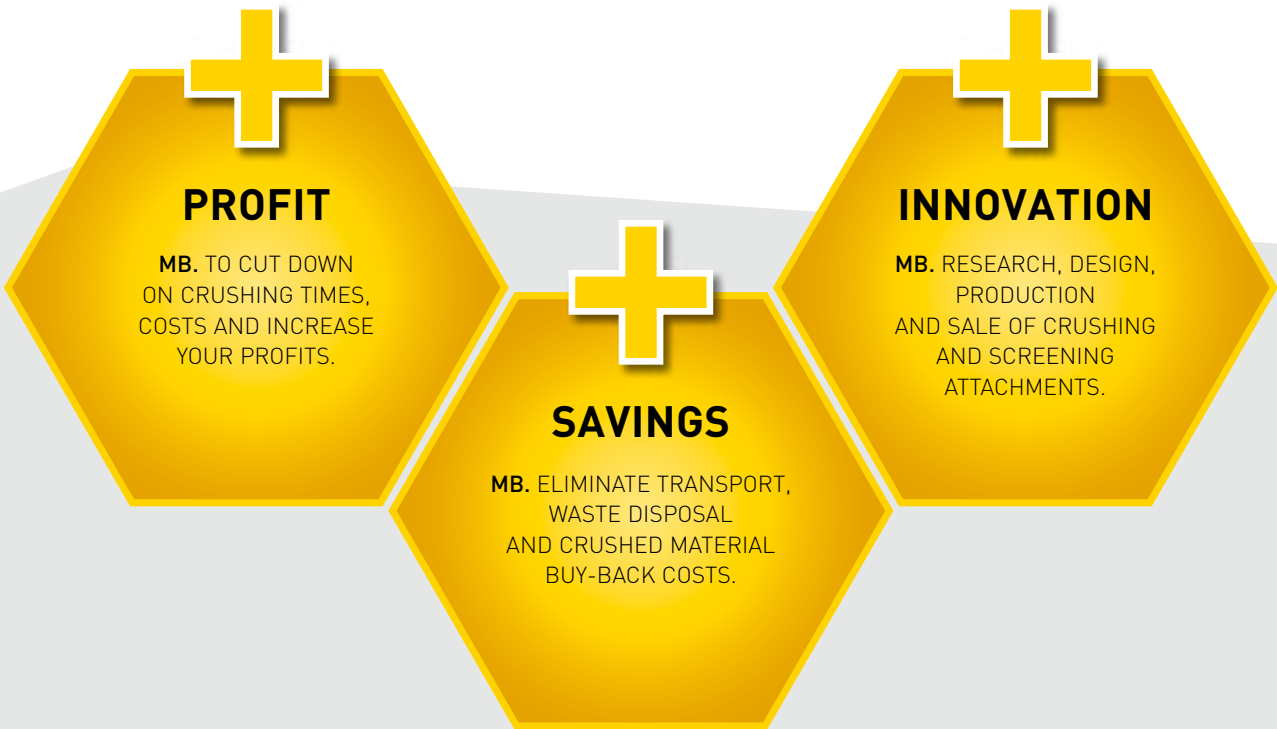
PROFIT

MB. TO CUT DOWN ON CRUSHING TIMES, COSTS AND INCREASE YOUR PROFITS.

SAVINGS

MB. ELIMINATE TRANSPORT, WASTE DISPOSAL AND CRUSHED MATERIAL BUY-BACK COSTS.

INNOVATION

MB. RESEARCH, DESIGN, PRODUCTION AND SALE OF CRUSHING AND SCREENING ATTACHMENTS.